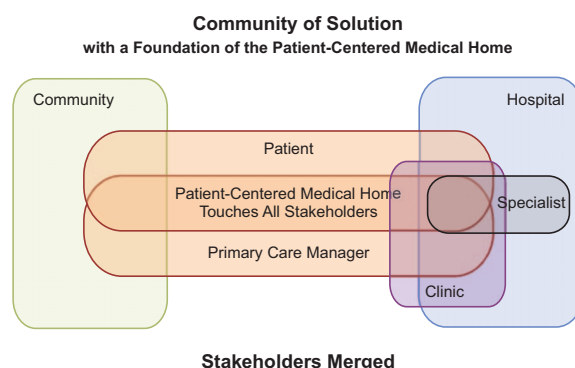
Community of Solution
with a Foundation of the Patient-Centered Medical Home

Community

Hospital

Patient

Patient-Centered Medical Home
Touches All Stakeholders

Specialist

Primary Care Manager

Clinic

Stakeholders Merged